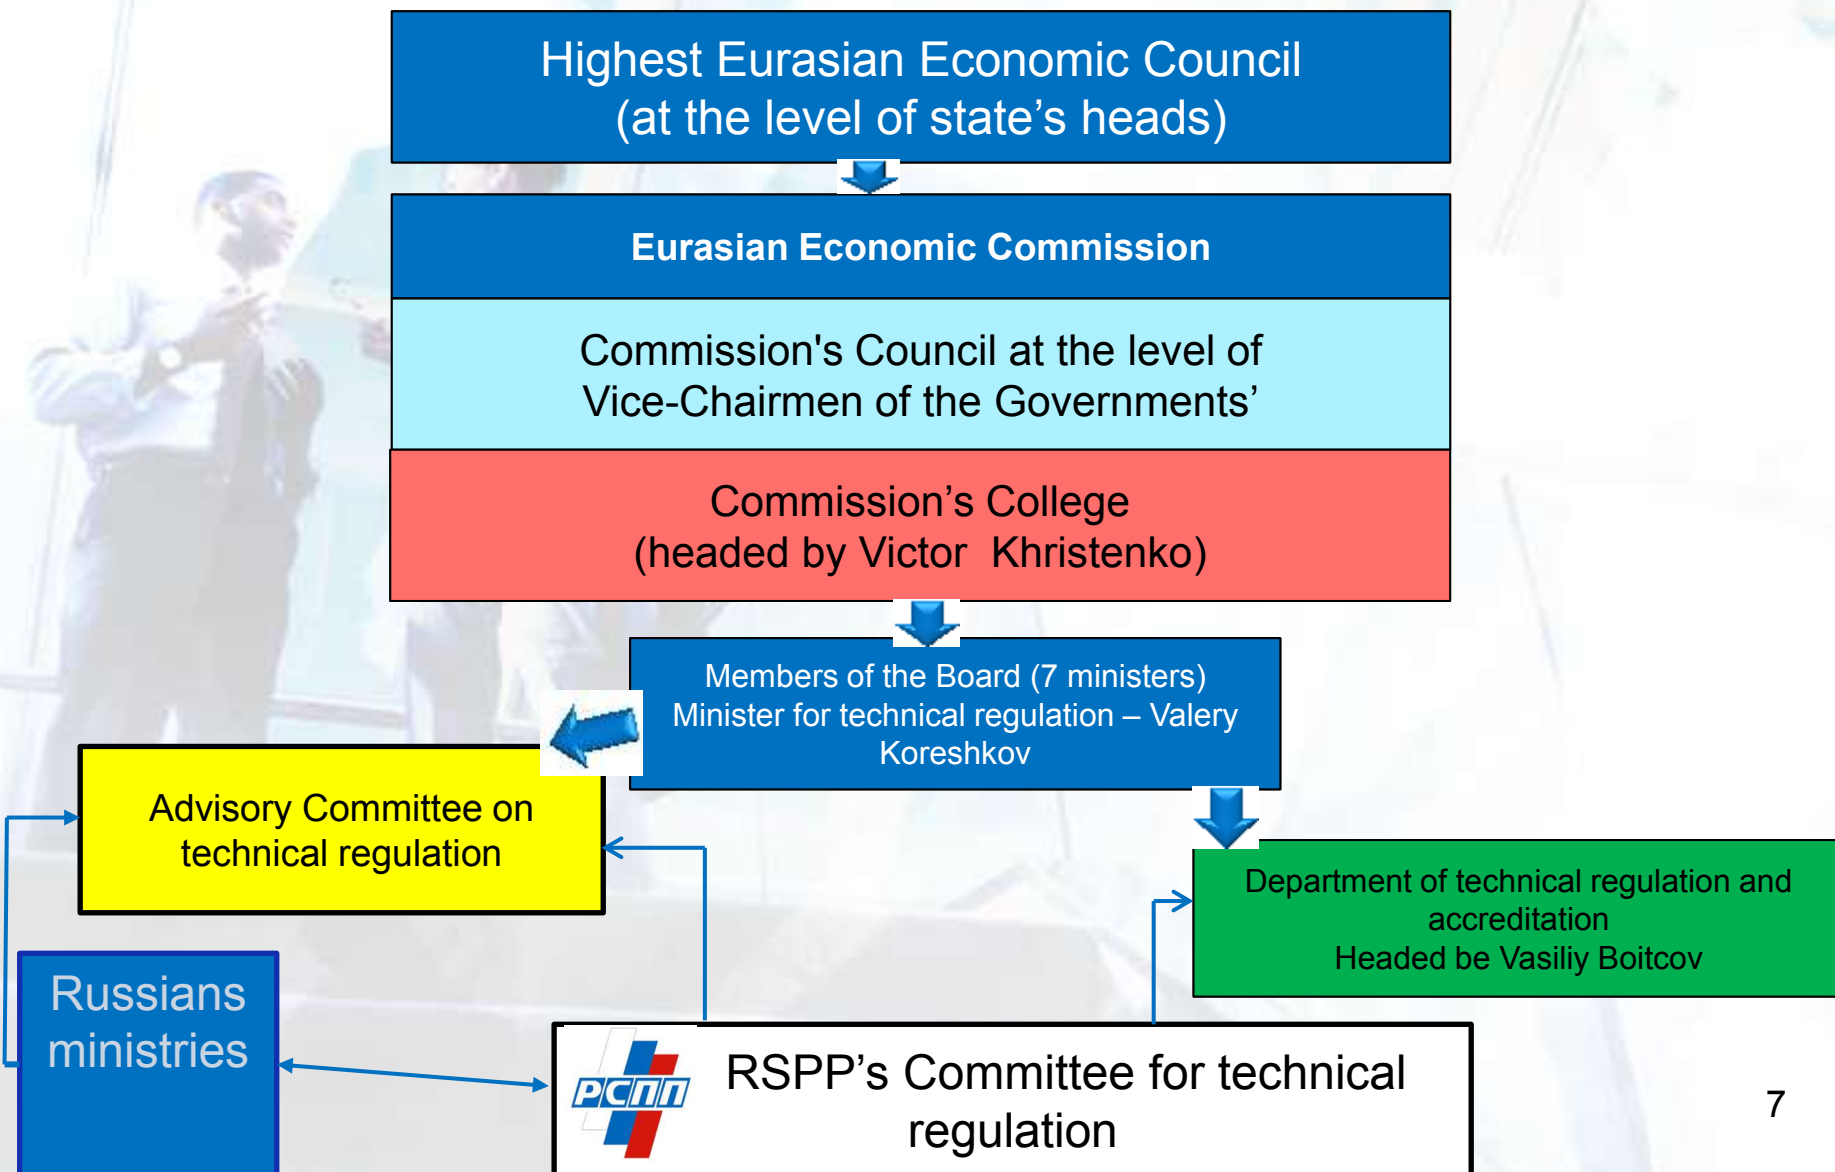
Highest Eurasian Economic Council
(at the level of state's heads)

Eurasian Economic Commission

Commission's Council at the level of Vice-Chairmen of the Governments'

Commission's College
(headed by Victor Khristenko)

Members of the Board (7 ministers)
Minister for technical regulation – Valery Koreshkov

Advisory Committee on technical regulation

Department of technical regulation and accreditation
Headed be Vasiliy Boitcov

Russians ministries

РСПП

RSPP's Committee for technical regulation

7